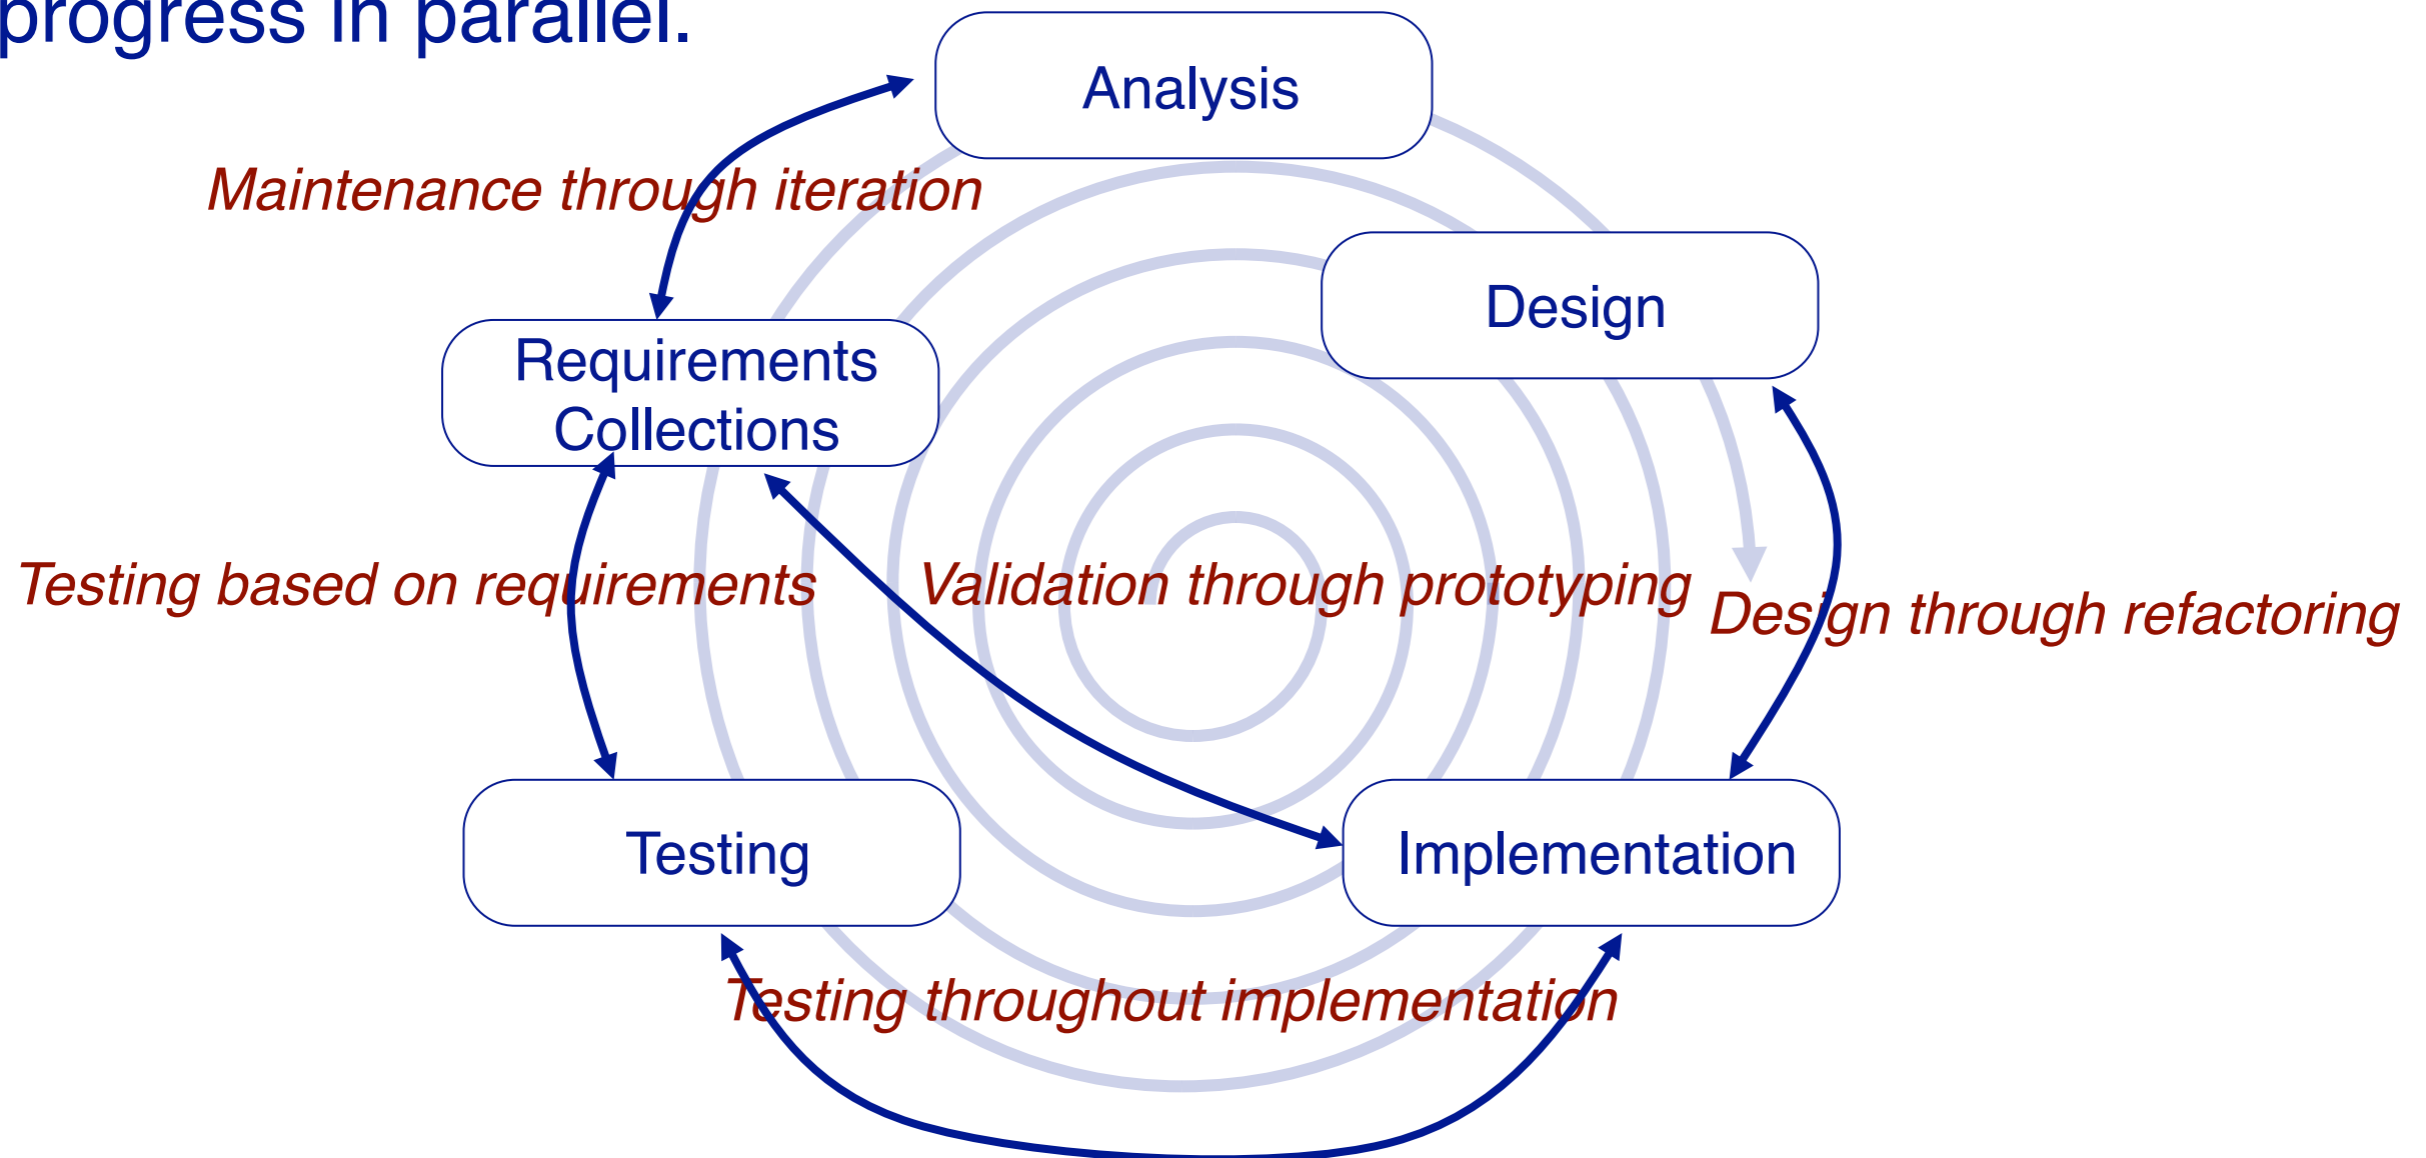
progress in parallel.

Analysis

Maintenance through iteration

Design

Requirements Collections

Testing based on requirements

Validation through prototyping

Design through refactoring

Testing

Implementation

Testing throughout implementation